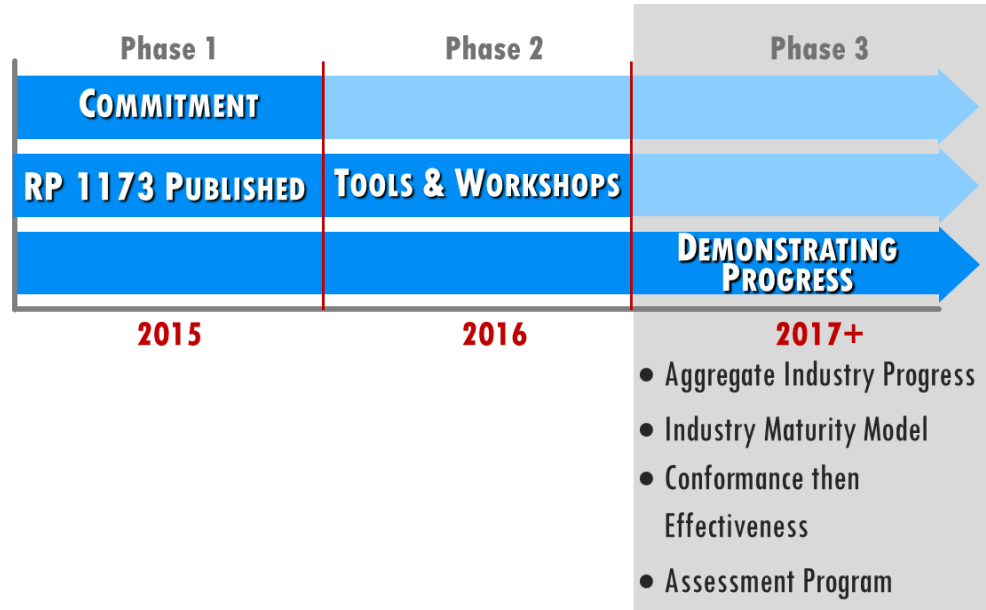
Phase 1

Phase 2

Phase 3

COMMITMENT

RP 1173 PUBLISHED

TOOLS & WORKSHOPS

DEMONSTRATING PROGRESS

2015

2016

2017+

- Aggregate Industry Progress
- Industry Maturity Model
- Conformance then Effectiveness
- Assessment Program